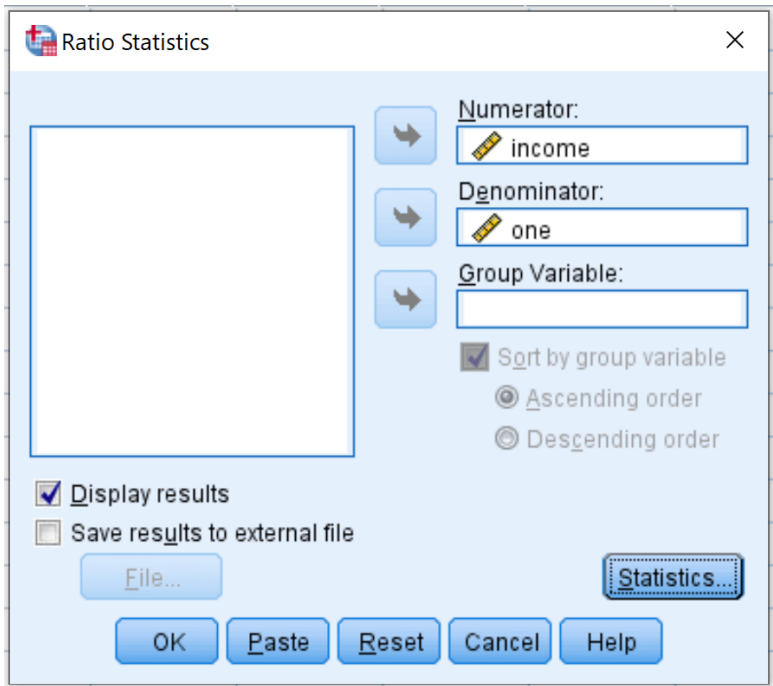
Ratio Statistics

Numerator:
income

Denominator:
one

Group Variable:

Sort by group variable
Ascending order
Descending order

Display results
Save results to external file
File...
Statistics...

OK
Paste
Reset
Cancel
Help